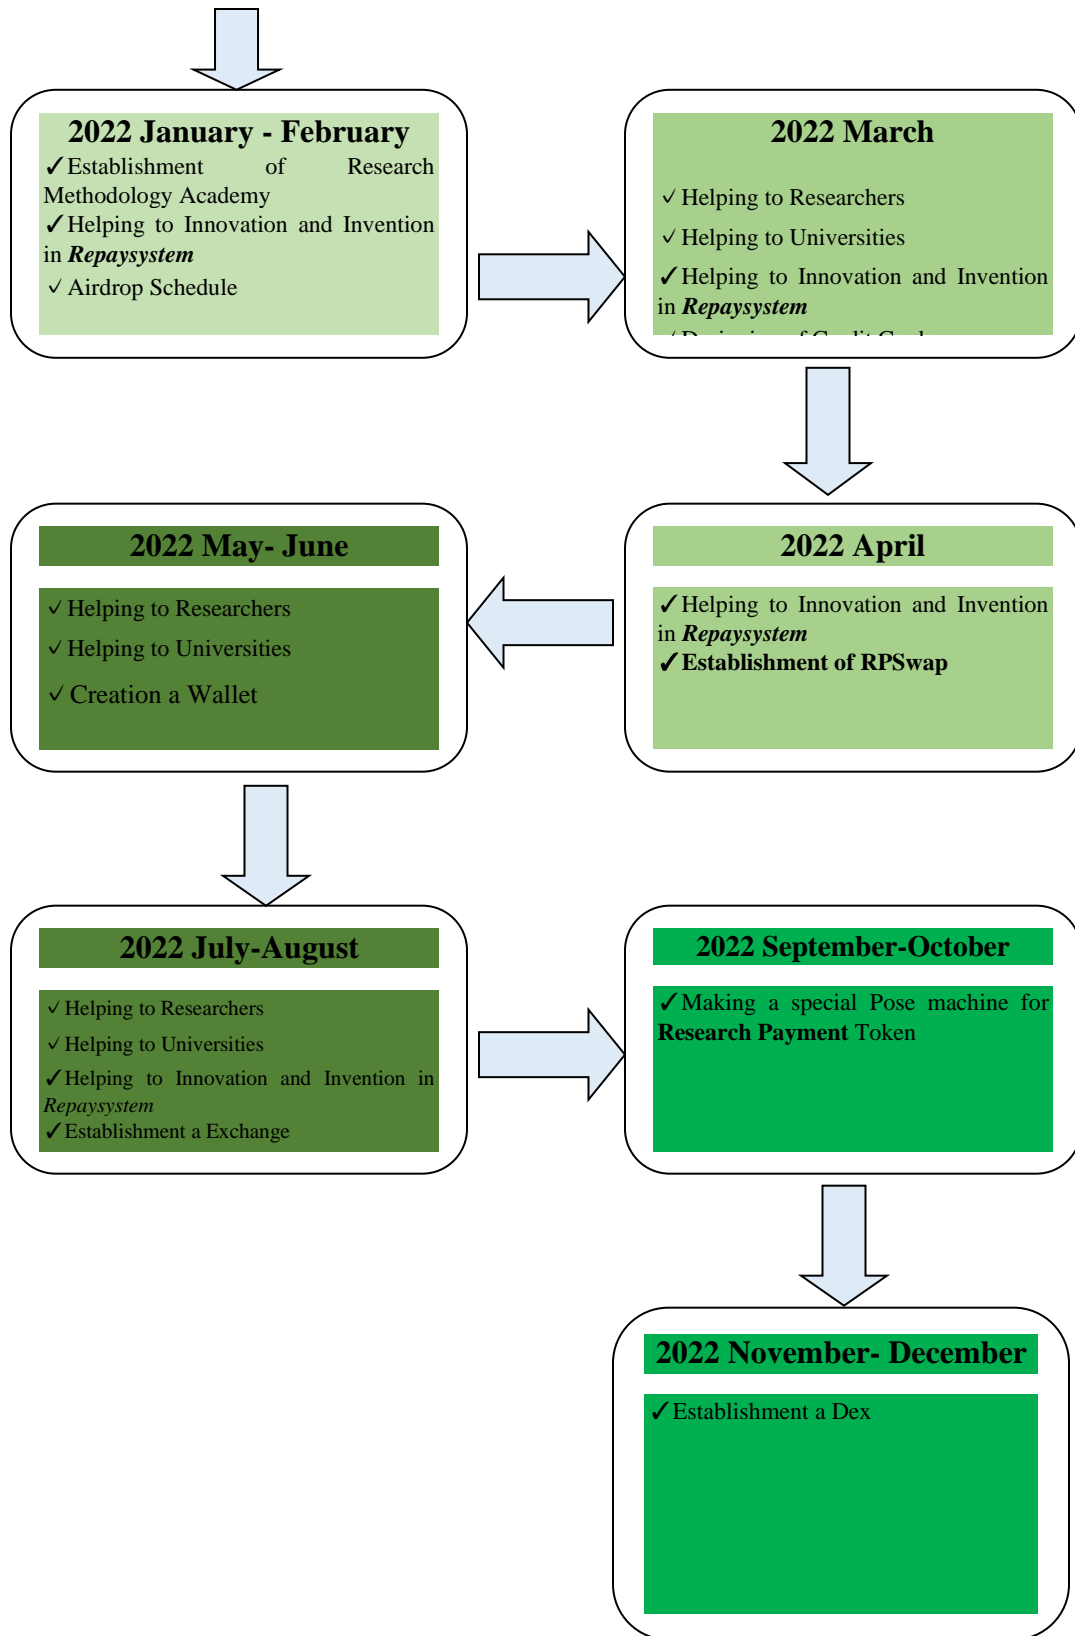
2022 January - February
✓Establishment of Research Methodology Academy
✓Helping to Innovation and Invention in ***Repaysystem***
✓ Airdrop Schedule

2022 March
✓ Helping to Researchers
✓ Helping to Universities
✓Helping to Innovation and Invention in ***Repaysystem***
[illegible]

2022 April
✓Helping to Innovation and Invention in ***Repaysystem***
✓**Establishment of RPSwap**

2022 May- June
✓ Helping to Researchers
✓ Helping to Universities
✓ Creation a Wallet

2022 July-August
✓ Helping to Researchers
✓ Helping to Universities
✓Helping to Innovation and Invention in *Repaysystem*
✓Establishment a Exchange

2022 September-October
✓Making a special Pose machine for **Research Payment** Token

2022 November- December
✓Establishment a Dex